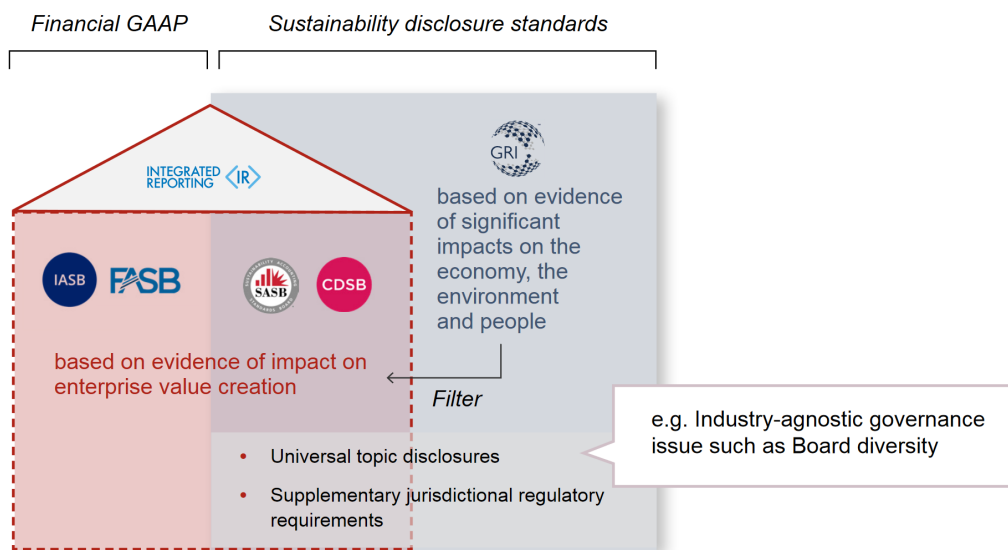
Financial GAAP

Sustainability disclosure standards

INTEGRATED REPORTING <IR>

GRI

based on evidence of significant impacts on the economy, the environment and people

IASB

FASB

SUSTAINABILITY ACCOUNTING STANDARDS BOARD SASB

CDSB

based on evidence of impact on enterprise value creation

Filter

e.g. Industry-agnostic governance issue such as Board diversity

• Universal topic disclosures

• Supplementary jurisdictional regulatory requirements